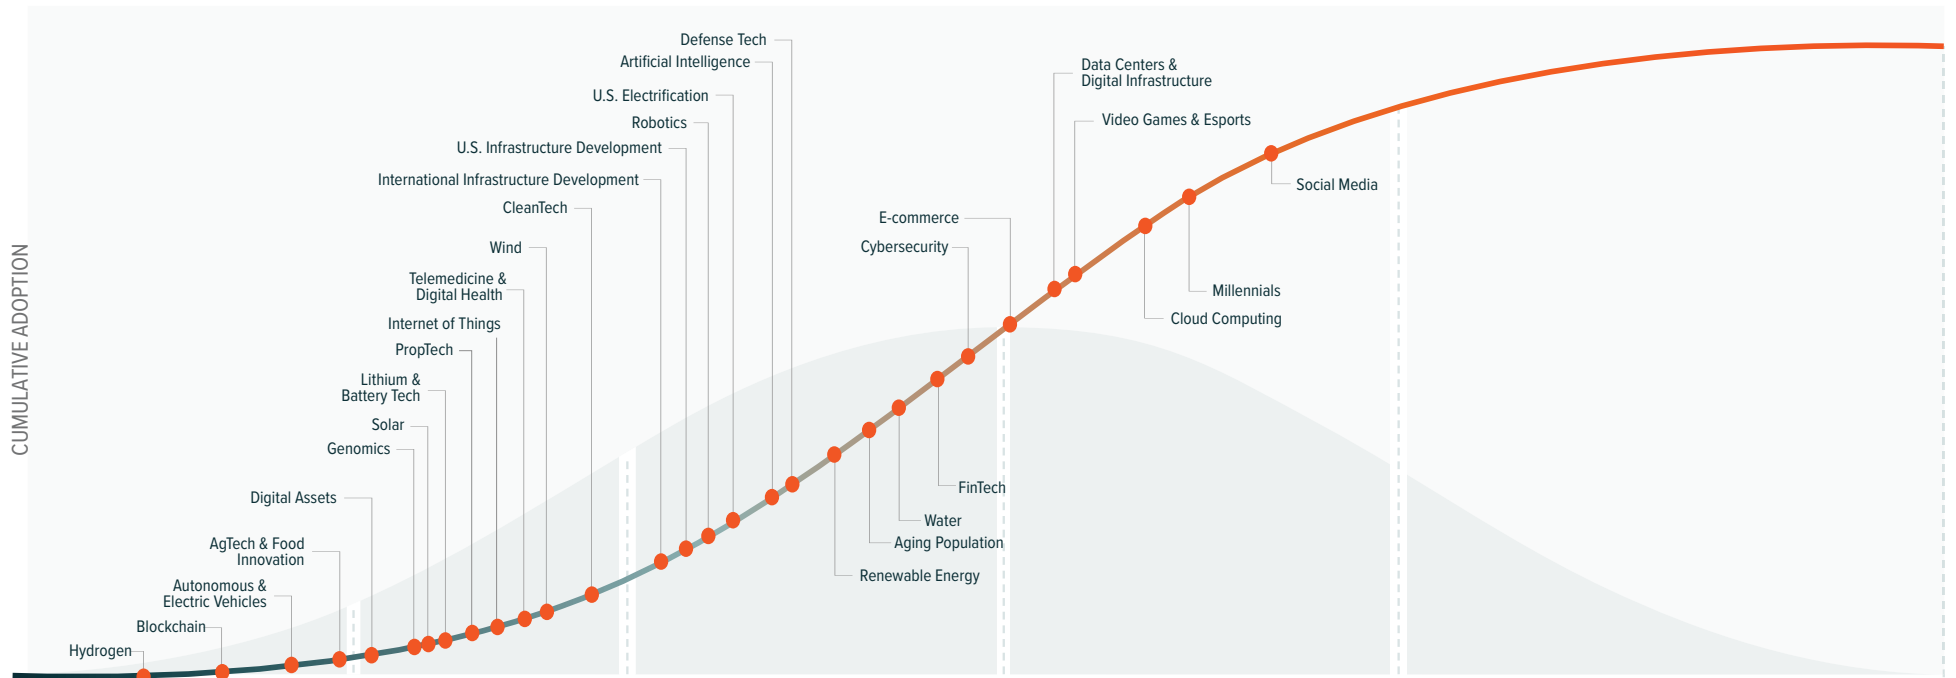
CUMULATIVE ADOPTION

Defense Tech
Artificial Intelligence
U.S. Electrification
Robotics
U.S. Infrastructure Development
International Infrastructure Development
CleanTech
Wind
Telemedicine & Digital Health
Internet of Things
PropTech
Lithium & Battery Tech
Solar
Genomics
Digital Assets
AgTech & Food Innovation
Autonomous & Electric Vehicles
Blockchain
Hydrogen

E-commerce
Cybersecurity
FinTech
Water
Aging Population
Renewable Energy

Data Centers & Digital Infrastructure
Video Games & Esports
Social Media
Millennials
Cloud Computing